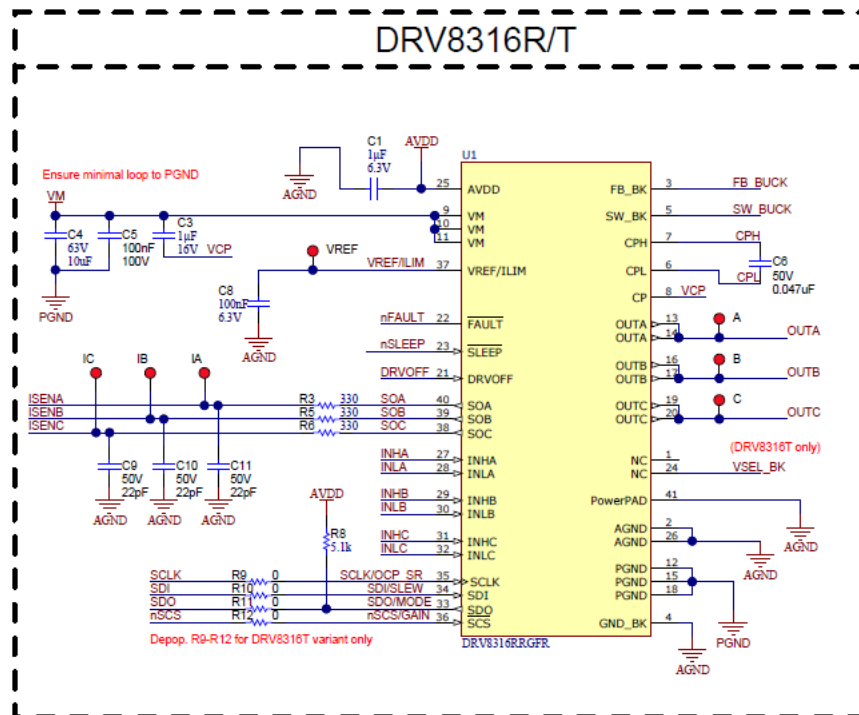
DRV8316R/T

C1
1µF
6.3V
AVDD
AGND
U1
Ensure minimal loop to PGND
VM
C4
63V
10uF
C5
100nF
100V
C3
1µF
16V
VCP
PGND
VREF
C8
100nF
6.3V
AGND
25 AVDD
9 VM
10 VM
11 VM
VREF/ILIM 37 VREF/ILIM
nFAULT 22 FAULT
nSLEEP 23 SLEEP
DRVOFF 21 DRVOFF
IC
IB
IA
ISENA
ISENB
ISENC
R3 330 SOA 40 SOA
R5 330 SOB 39 SOB
R6 330 SOC 38 SOC
C9
50V
22pF
C10
50V
22pF
C11
50V
22pF
AGND
AGND
AGND
INHA 27 INHA
INLA 28 INLA
INHB 29 INHB
INLB 30 INLB
INHC 31 INHC
INLC 32 INLC
AVDD
R8
5.1k
SCLK R9 0 SCLK/OCP_SR 35 SCLK
SDI R10 0 SDI/SLEW 34 SDI
SDO R11 0 SDO/MODE 33 SDO
nSCS R12 0 nSCS/GAIN 36 SCS
Depop. R9-R12 for DRV8316T variant only
DRV8316RRGFR
FB_BK 3 FB_BUCK
SW_BK 5 SW_BUCK
CPH 7 CPH
CPL 6 CPL
C6
50V
0.047uF
CP 8 VCP
OUTA 13
OUTA 14
A
OUTA
OUTB 16
OUTB 17
B
OUTB
OUTC 19
OUTC 20
C
OUTC
(DRV8316T only)
NC 1
NC 24 VSEL_BK
PowerPAD 41
AGND
AGND 2
AGND 26
AGND
PGND 12
PGND 15
PGND 18
PGND
GND_BK 4
AGND